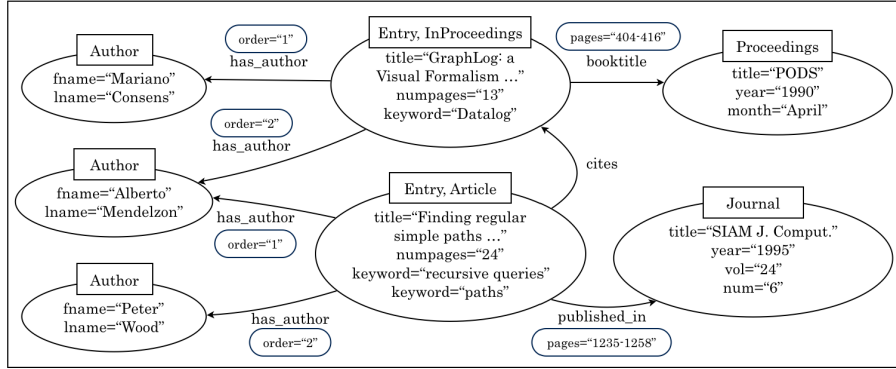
Author
fname="Mariano"
lname="Consens"

order="1"
has_author

Entry, InProceedings
title="GraphLog: a Visual Formalism …"
numpages="13"
keyword="Datalog"

pages="404-416"
booktitle

Proceedings
title="PODS"
year="1990"
month="April"

order="2"
has_author

Author
fname="Alberto"
lname="Mendelzon"

cites

Entry, Article
title="Finding regular simple paths …"
numpages="24"
keyword="recursive queries"
keyword="paths"

has_author
order="1"

Journal
title="SIAM J. Comput."
year="1995"
vol="24"
num="6"

Author
fname="Peter"
lname="Wood"

has_author
order="2"

published_in
pages="1235-1258"